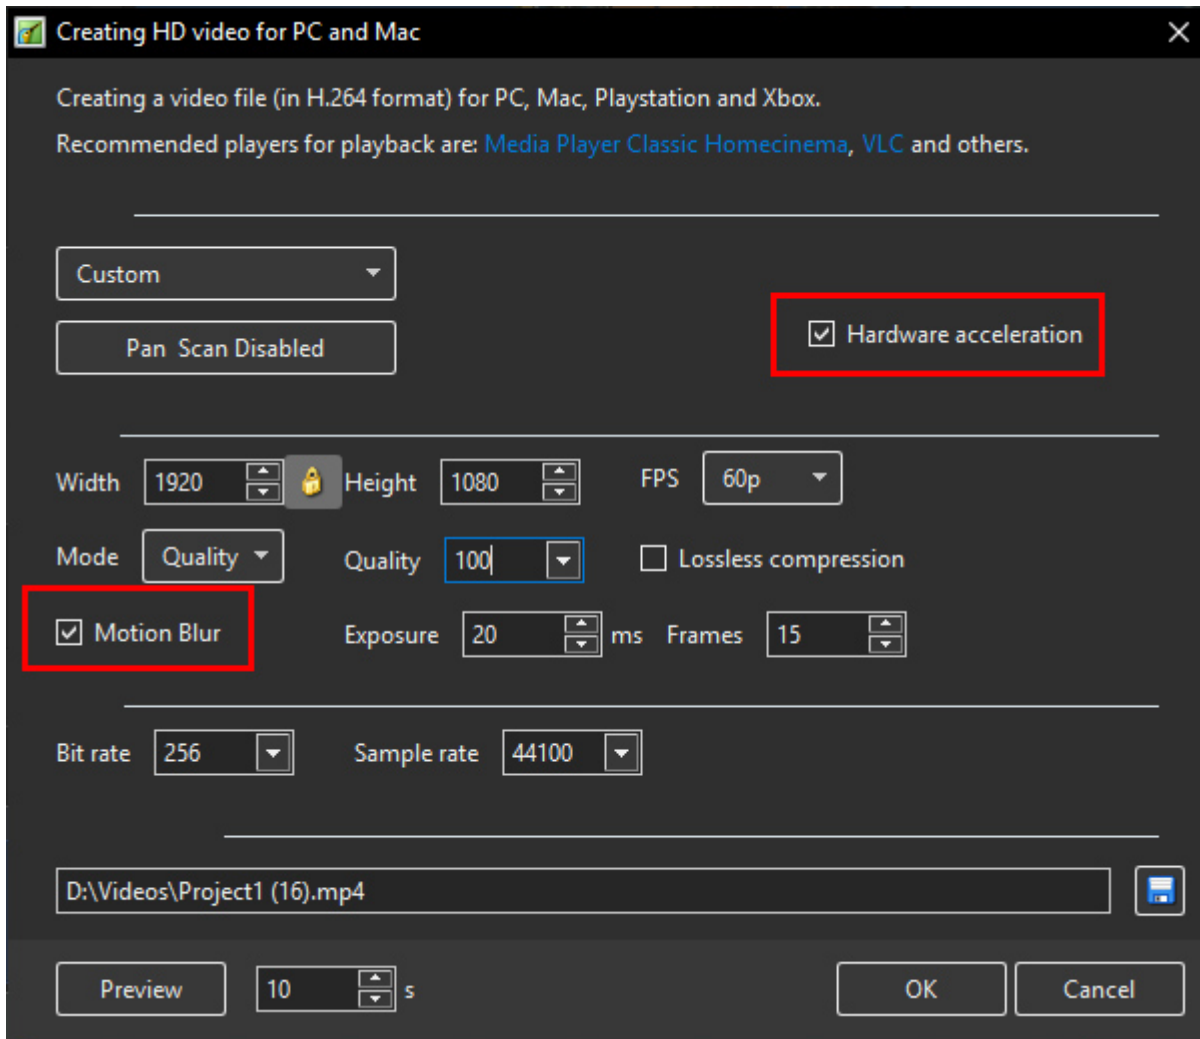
Creating HD video for PC and Mac

Creating a video file (in H.264 format) for PC, Mac, Playstation and Xbox.

Recommended players for playback are: Media Player Classic Homecinema, VLC and others.

Custom

Pan Scan Disabled

Hardware acceleration

Width 1920 Height 1080 FPS 60p

Mode Quality Quality 100 Lossless compression

Motion Blur Exposure 20 ms Frames 15

Bit rate 256 Sample rate 44100

D:\Videos\Project1 (16).mp4

Preview 10 s OK Cancel